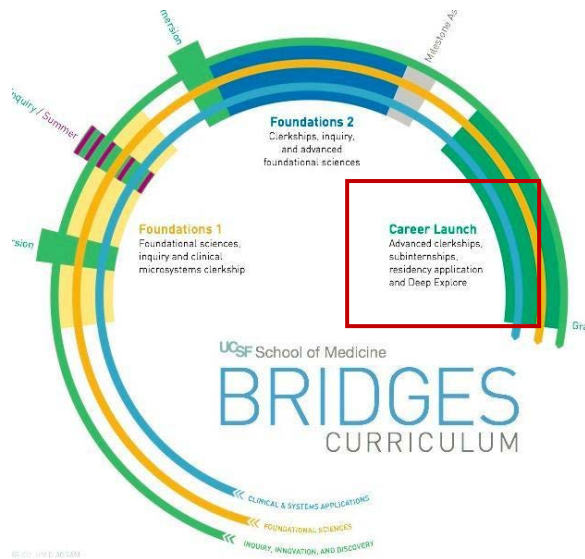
mersion

Milestone As

nquiry / Summer

rsion

Foundations 2
Clerkships, inquiry, and advanced foundational sciences

Foundations 1
Foundational sciences, inquiry and clinical microsystems clerkship

Career Launch
Advanced clerkships, subinternships, residency application and Deep Explore

Gra

UCSF School of Medicine
BRIDGES
CURRICULUM

CLINICAL & SYSTEMS APPLICATIONS
FOUNDATIONAL SCIENCES
INQUIRY, INNOVATION, AND DISCOVERY

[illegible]